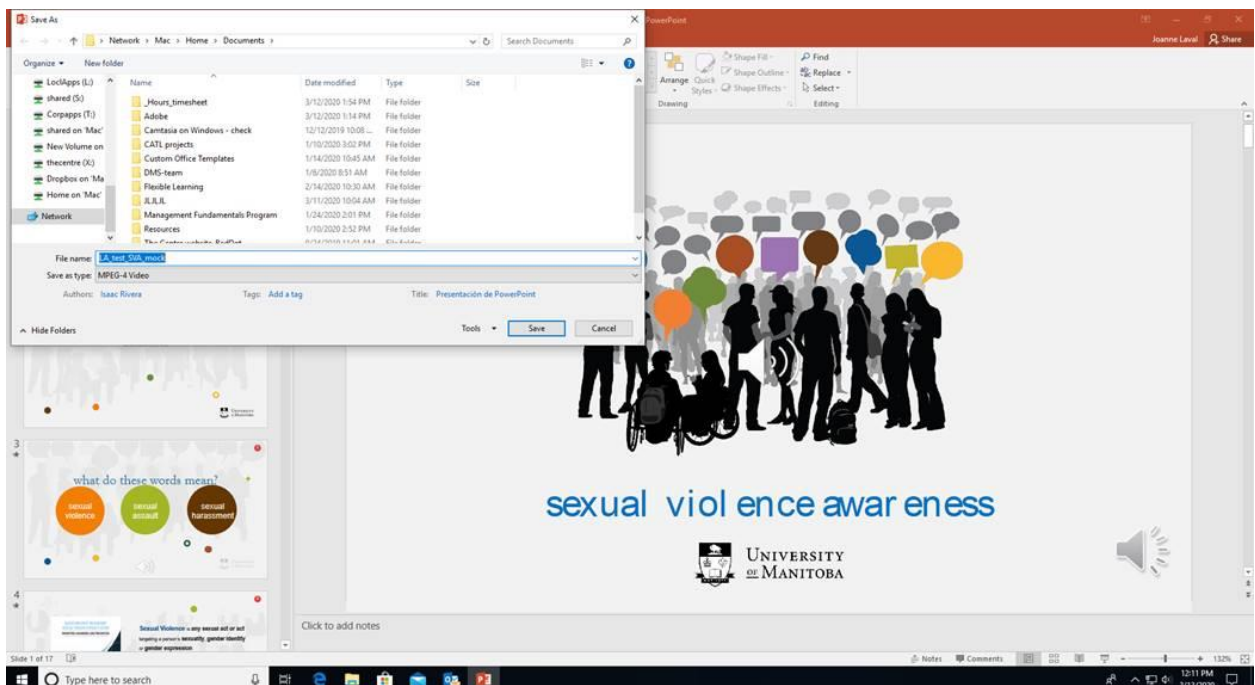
Save As

← → ↑ > Network > Mac > Home > Documents >

Search Documents

Organize ▾ New folder

LoclApps (L:)
shared (S:)
Corpapps (T:)
shared on 'Mac'
New Volume on
thecentre (X:)
Dropbox on 'Ma
Home on 'Mac'
Network

| Name | Date modified | Type | Size |
|---|---|---|---|
| _Hours_timesheet | 3/12/2020 1:54 PM | File folder | |
| Adobe | 3/12/2020 1:14 PM | File folder | |
| Camtasia on Windows - check | 12/12/2019 10:08 ... | File folder | |
| CATL projects | 1/10/2020 3:02 PM | File folder | |
| Custom Office Templates | 1/14/2020 10:45 AM | File folder | |
| DMS-team | 1/8/2020 8:51 AM | File folder | |
| Flexible Learning | 2/14/2020 10:30 AM | File folder | |
| JLJLJL | 3/11/2020 10:04 AM | File folder | |
| Management Fundamentals Program | 1/24/2020 2:01 PM | File folder | |
| Resources | 1/10/2020 2:52 PM | File folder | |
| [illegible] | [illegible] | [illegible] | |

File name: LA_test_SVA_mock
Save as type: MPEG-4 Video
Authors: Isaac Rivera Tags: Add a tag Title: Presentación de PowerPoint

^ Hide Folders Tools ▾ Save Cancel

PowerPoint
Joanne Laval Share

Shape Fill ▾
Shape Outline ▾
Arrange Quick Styles ▾ Shape Effects ▾
Drawing
Find
Replace ▾
Select ▾
Editing

3
what do these words mean?
sexual violence
sexual assault
sexual harassment

4
Sexual Violence is any sexual act or act targeting a person's sexuality, gender identity or gender expression

sexual violence awareness

UNIVERSITY OF MANITOBA

Click to add notes

Slide 1 of 17

Notes Comments 132%

Type here to search

12:11 PM